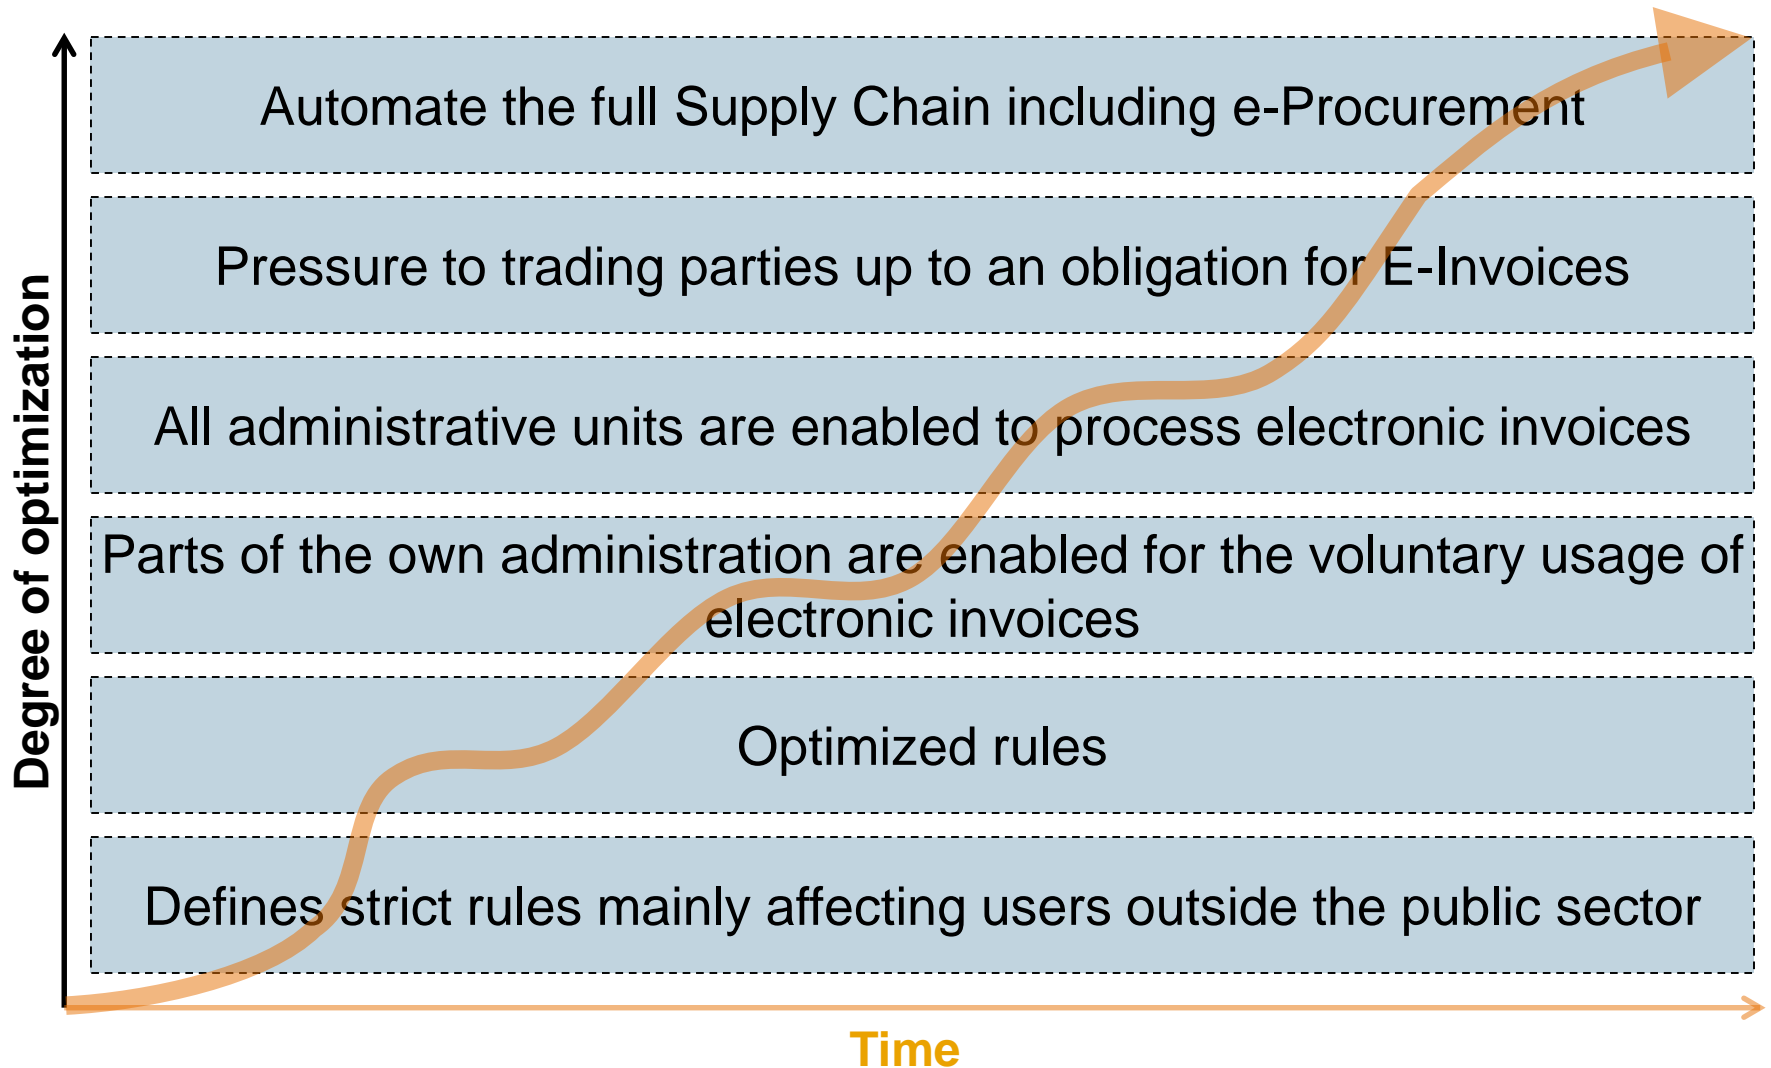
Degree of optimization

Automate the full Supply Chain including e-Procurement

Pressure to trading parties up to an obligation for E-Invoices

All administrative units are enabled to process electronic invoices

Parts of the own administration are enabled for the voluntary usage of electronic invoices

Optimized rules

Defines strict rules mainly affecting users outside the public sector

Time